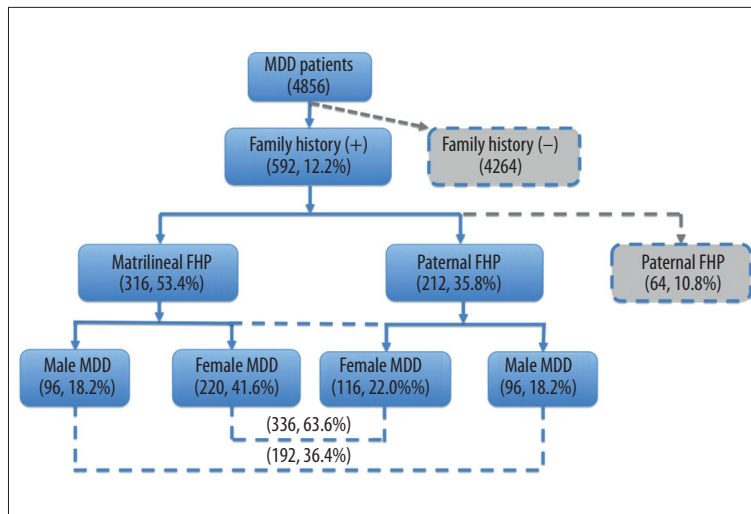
MDD patients
(4856)

Family history (+)
(592, 12.2%)

Family history (–)
(4264)

Matrilineal FHP
(316, 53.4%)

Paternal FHP
(212, 35.8%)

Paternal FHP
(64, 10.8%)

Male MDD
(96, 18.2%)

Female MDD
(220, 41.6%)

Female MDD
(116, 22.0%%)

Male MDD
(96, 18.2%)

(336, 63.6%)

(192, 36.4%)